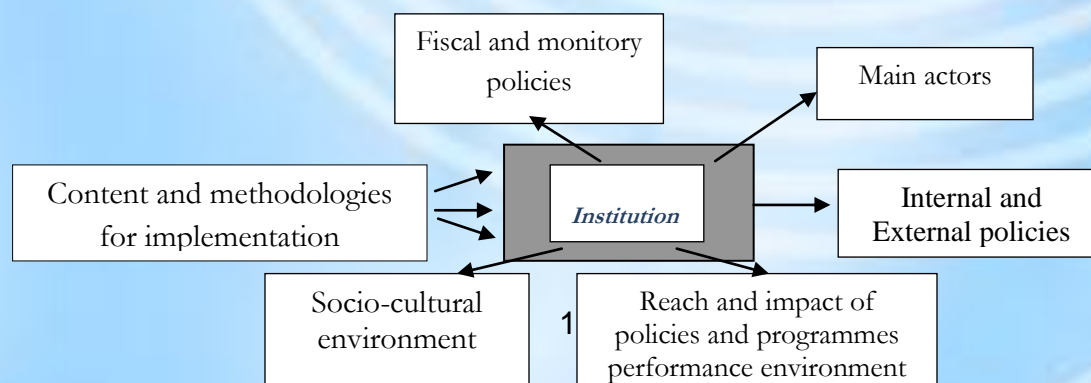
Fiscal and monitory policies

Main actors

Content and methodologies for implementation

Institution

Internal and External policies

Socio-cultural environment

1

Reach and impact of policies and programmes performance environment